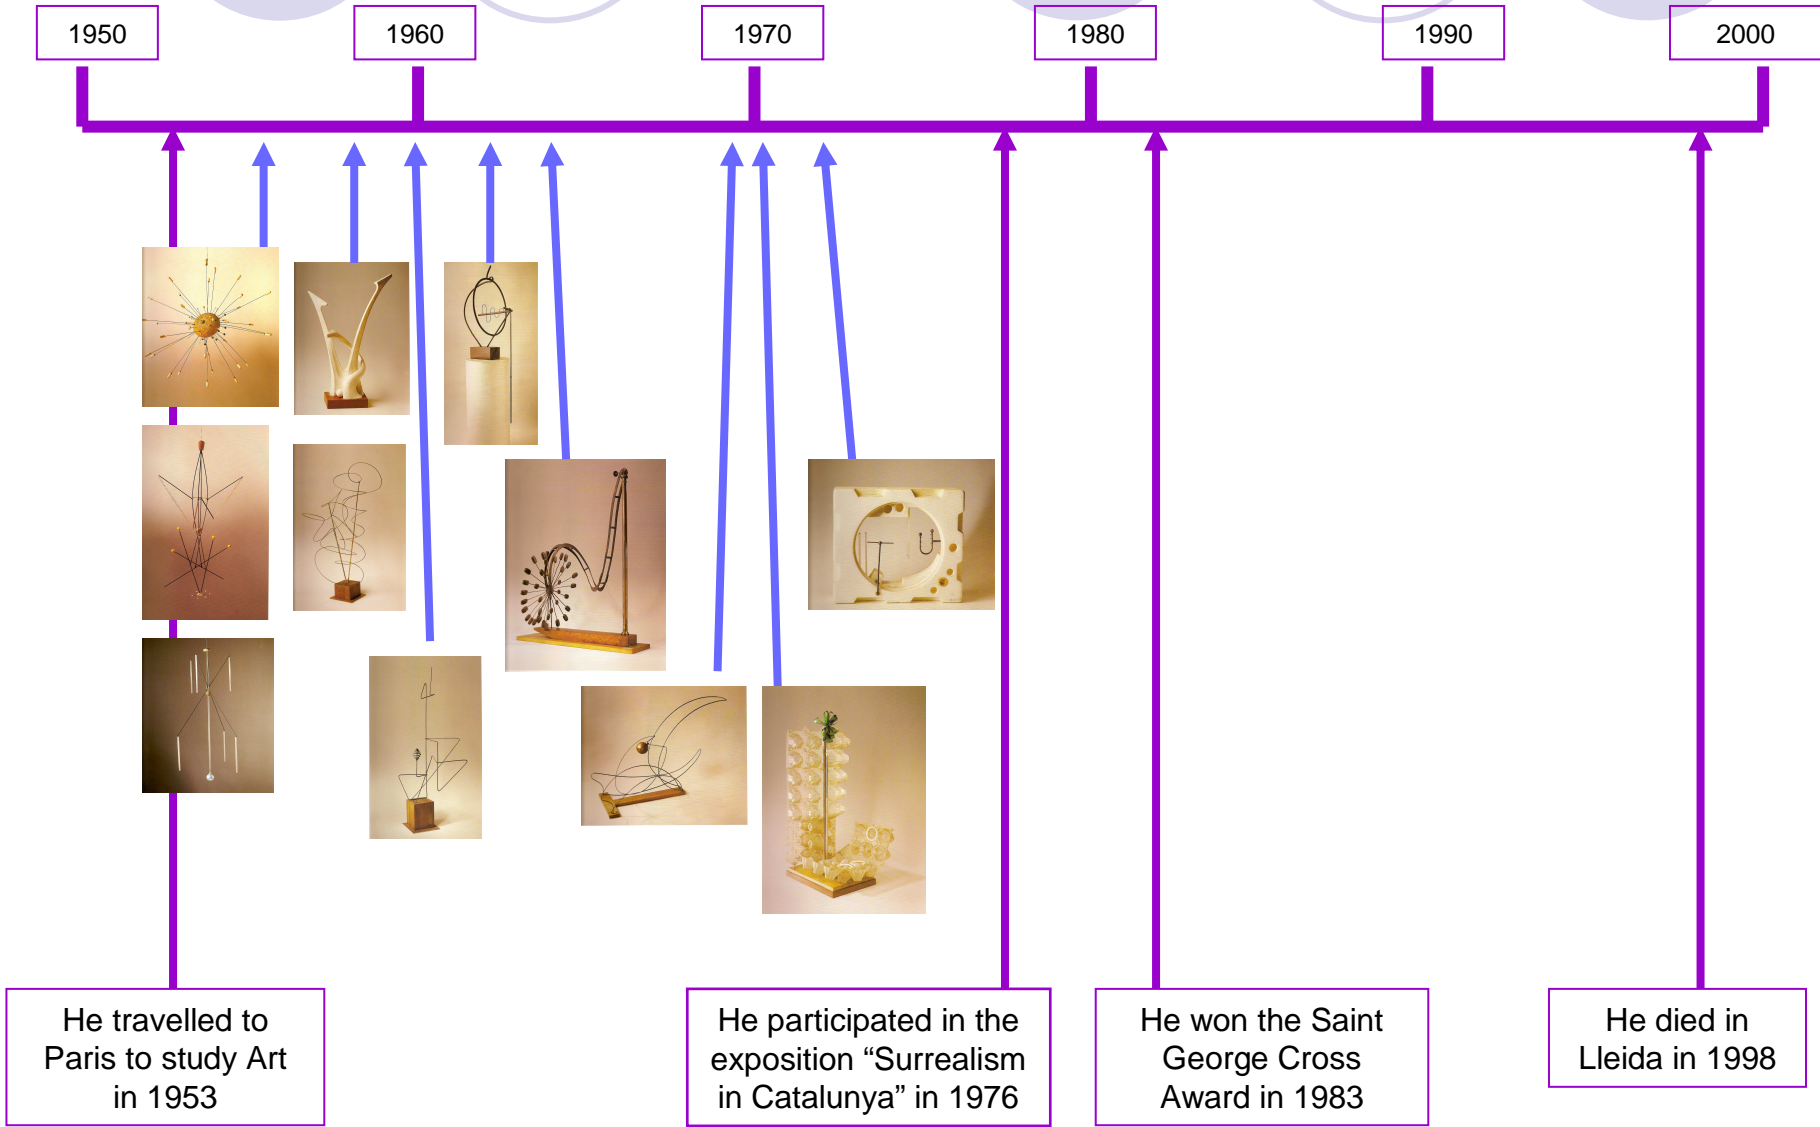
1950

1960

1970

1980

1990

2000

He travelled to Paris to study Art in 1953

He participated in the exposition “Surrealism in Catalunya” in 1976

He won the Saint George Cross Award in 1983

He died in Lleida in 1998